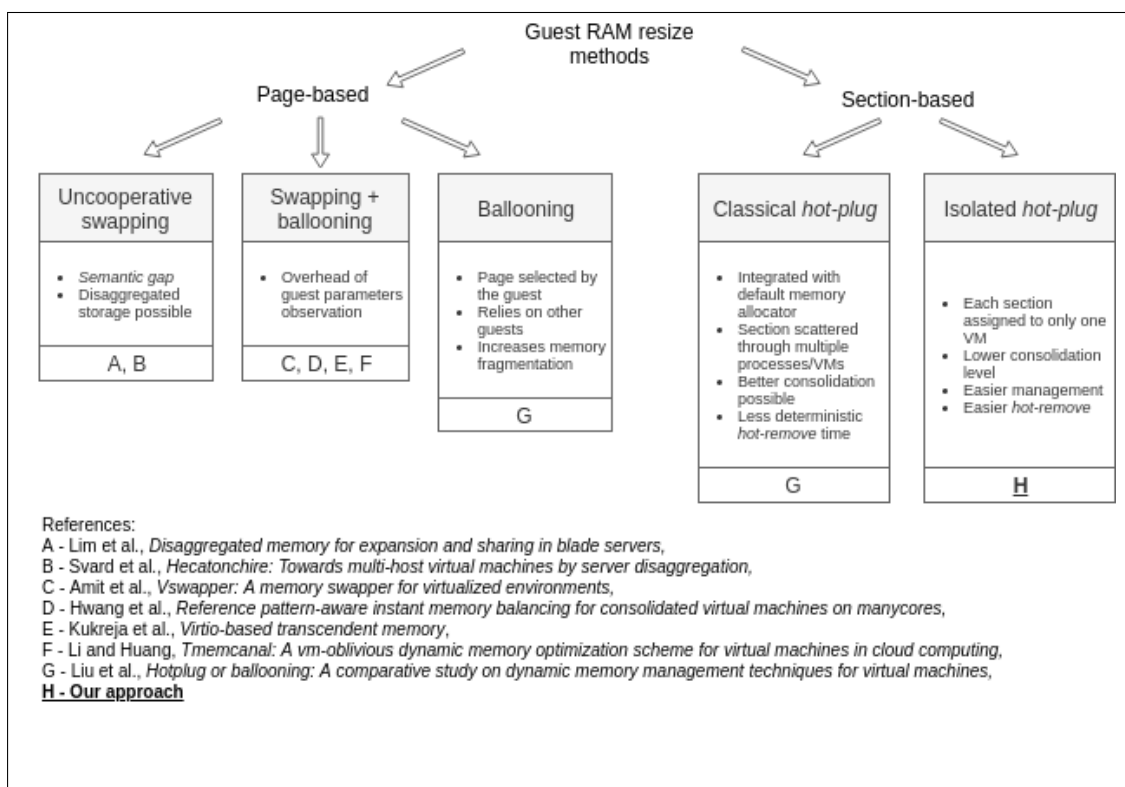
Guest RAM resize methods

Page-based

Section-based

Uncooperative swapping

• Semantic gap
• Disaggregated storage possible

A, B

Swapping + ballooning

• Overhead of guest parameters observation

C, D, E, F

Ballooning

• Page selected by the guest
• Relies on other guests
• Increases memory fragmentation

G

Classical hot-plug

• Integrated with default memory allocator
• Section scattered through multiple processes/VMs
• Better consolidation possible
• Less deterministic hot-remove time

G

Isolated hot-plug

• Each section assigned to only one VM
• Lower consolidation level
• Easier management
• Easier hot-remove

H

References:
A - Lim et al., Disaggregated memory for expansion and sharing in blade servers,
B - Svard et al., Hecatonchire: Towards multi-host virtual machines by server disaggregation,
C - Amit et al., Vswapper: A memory swapper for virtualized environments,
D - Hwang et al., Reference pattern-aware instant memory balancing for consolidated virtual machines on manycores,
E - Kukreja et al., Virtio-based transcendent memory,
F - Li and Huang, Tmemcanal: A vm-oblivious dynamic memory optimization scheme for virtual machines in cloud computing,
G - Liu et al., Hotplug or ballooning: A comparative study on dynamic memory management techniques for virtual machines,
H - Our approach